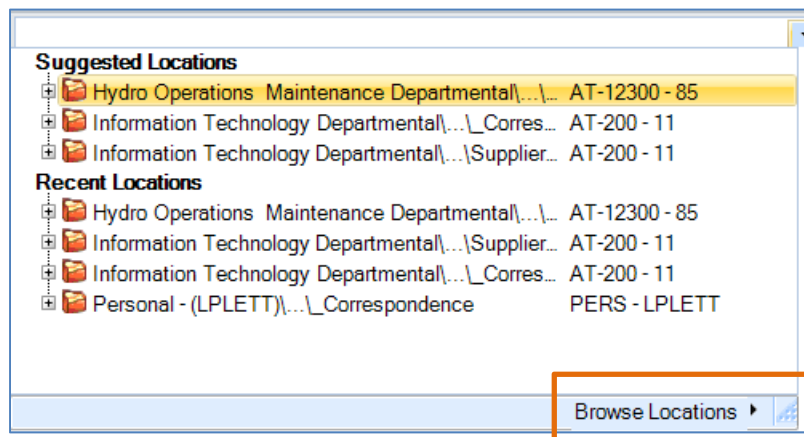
Suggested Locations

Hydro Operations Maintenance Departmental\...\... AT-12300 - 85

Information Technology Departmental\...\_Corres... AT-200 - 11

Information Technology Departmental\...\Supplier... AT-200 - 11

Recent Locations

Hydro Operations Maintenance Departmental\...\... AT-12300 - 85

Information Technology Departmental\...\Supplier... AT-200 - 11

Information Technology Departmental\...\_Corres... AT-200 - 11

Personal - (LPLETT)\...\_Correspondence PERS - LPLETT

Browse Locations